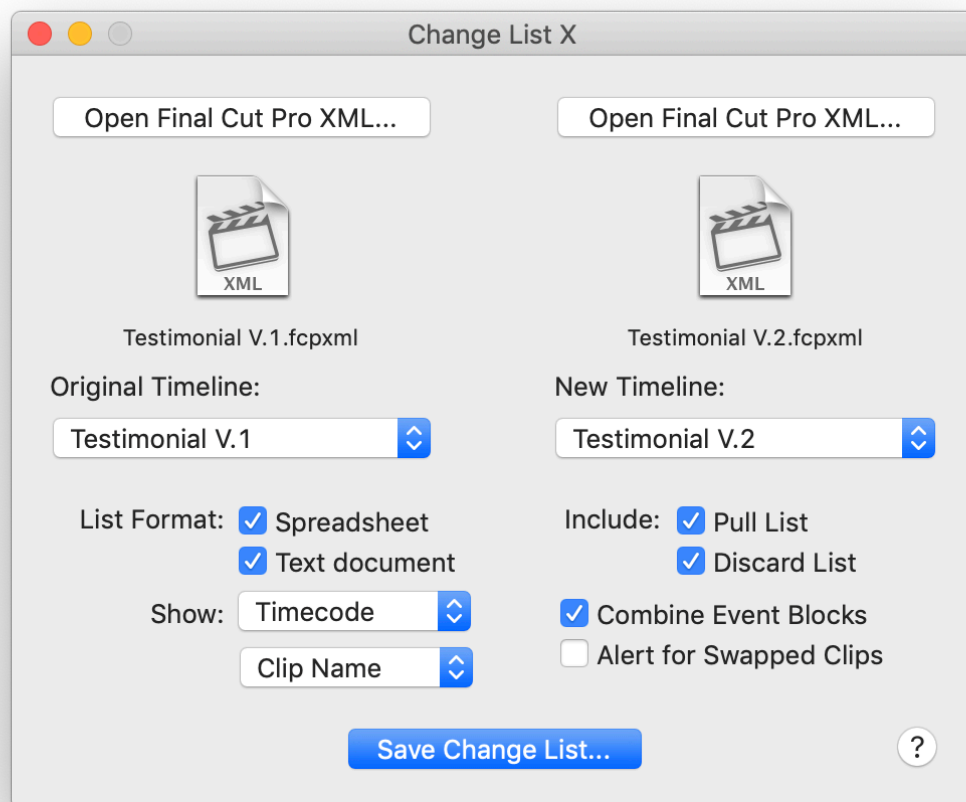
Change List X

Open Final Cut Pro XML...

XML

Testimonial V.1.fcpxml

Original Timeline:

Testimonial V.1

List Format: Spreadsheet

Text document

Show: Timecode

Clip Name

Open Final Cut Pro XML...

XML

Testimonial V.2.fcpxml

New Timeline:

Testimonial V.2

Include: Pull List

Discard List

Combine Event Blocks

Alert for Swapped Clips

Save Change List...

?